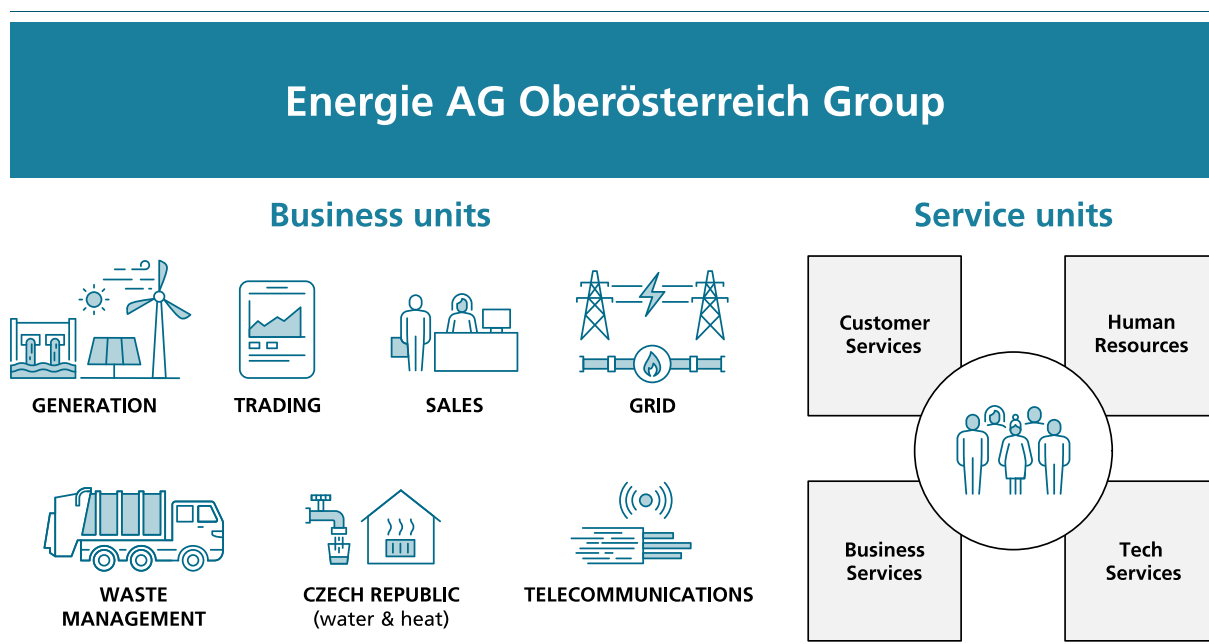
Energie AG Oberösterreich Group

Business units

GENERATION

TRADING

SALES

GRID

WASTE MANAGEMENT

CZECH REPUBLIC (water & heat)

TELECOMMUNICATIONS

Service units

Customer Services

Human Resources

Business Services

Tech Services